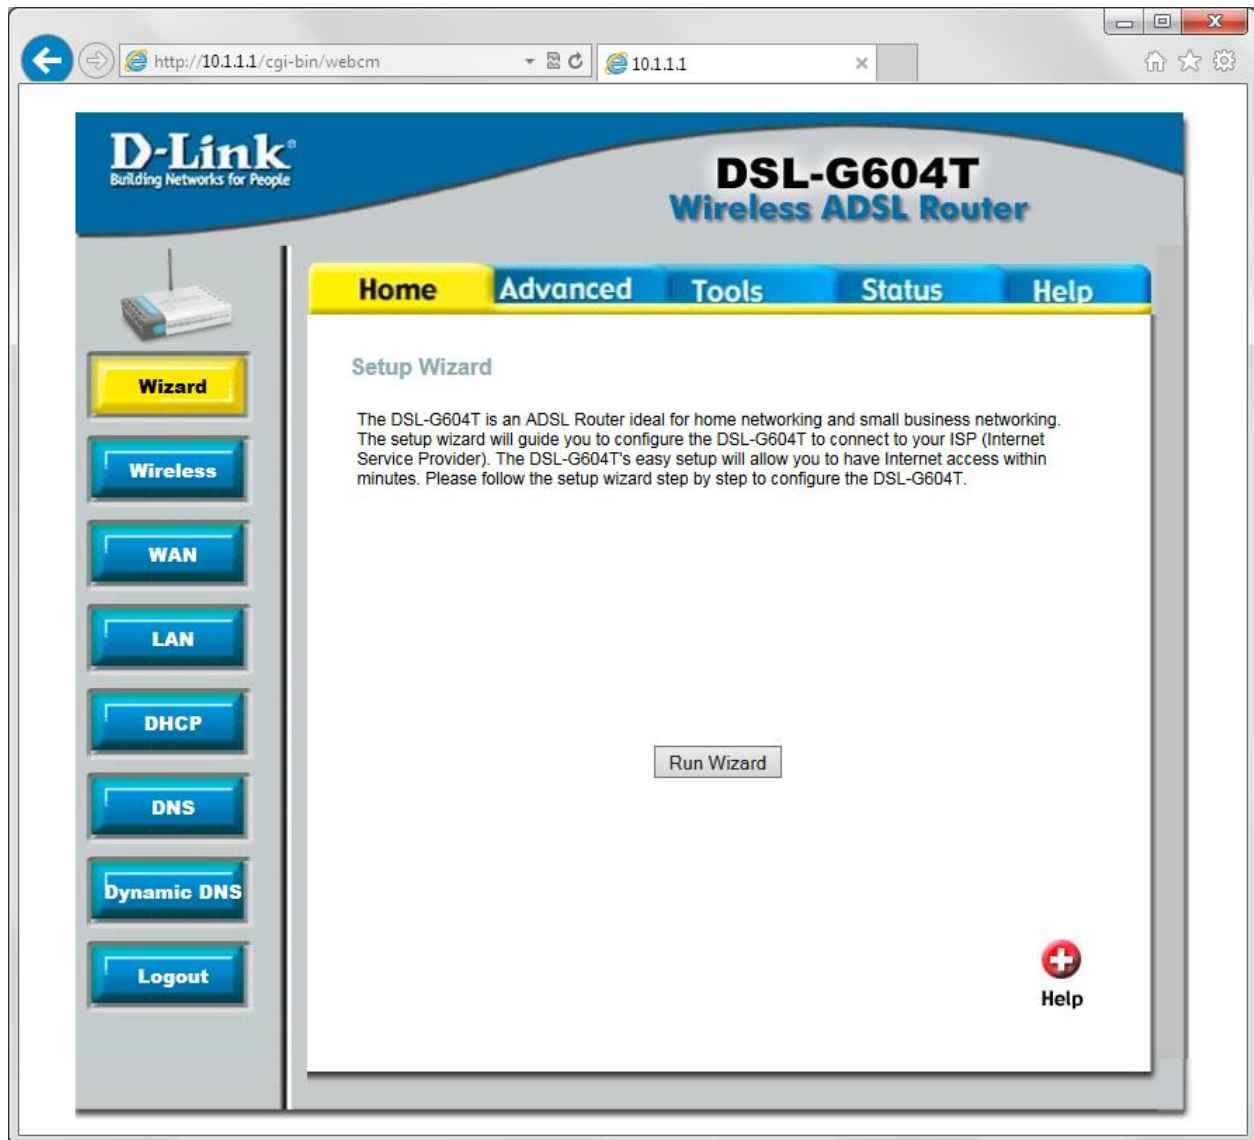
http://10.1.1.1/cgi-bin/webcm

10.1.1.1

D-Link
Building Networks for People

DSL-G604T
Wireless ADSL Router

Home | Advanced | Tools | Status | Help

Wizard
Wireless
WAN
LAN
DHCP
DNS
Dynamic DNS
Logout

Setup Wizard

The DSL-G604T is an ADSL Router ideal for home networking and small business networking. The setup wizard will guide you to configure the DSL-G604T to connect to your ISP (Internet Service Provider). The DSL-G604T's easy setup will allow you to have Internet access within minutes. Please follow the setup wizard step by step to configure the DSL-G604T.

Run Wizard

Help